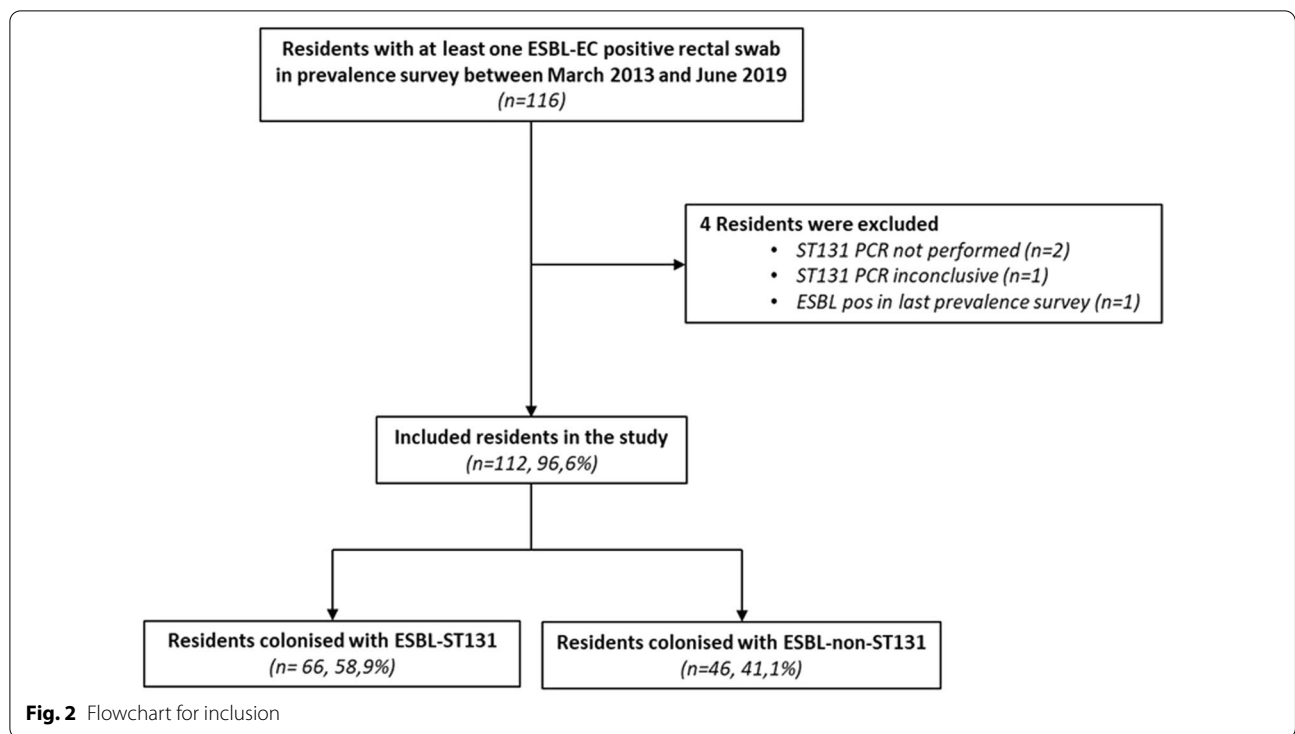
Residents with at least one ESBL-EC positive rectal swab in prevalence survey between March 2013 and June 2019
(n=116)

4 Residents were excluded
• ST131 PCR not performed (n=2)
• ST131 PCR inconclusive (n=1)
• ESBL pos in last prevalence survey (n=1)

Included residents in the study
(n=112, 96,6%)

Residents colonised with ESBL-ST131
(n= 66, 58,9%)

Residents colonised with ESBL-non-ST131
(n=46, 41,1%)

Fig. 2 Flowchart for inclusion